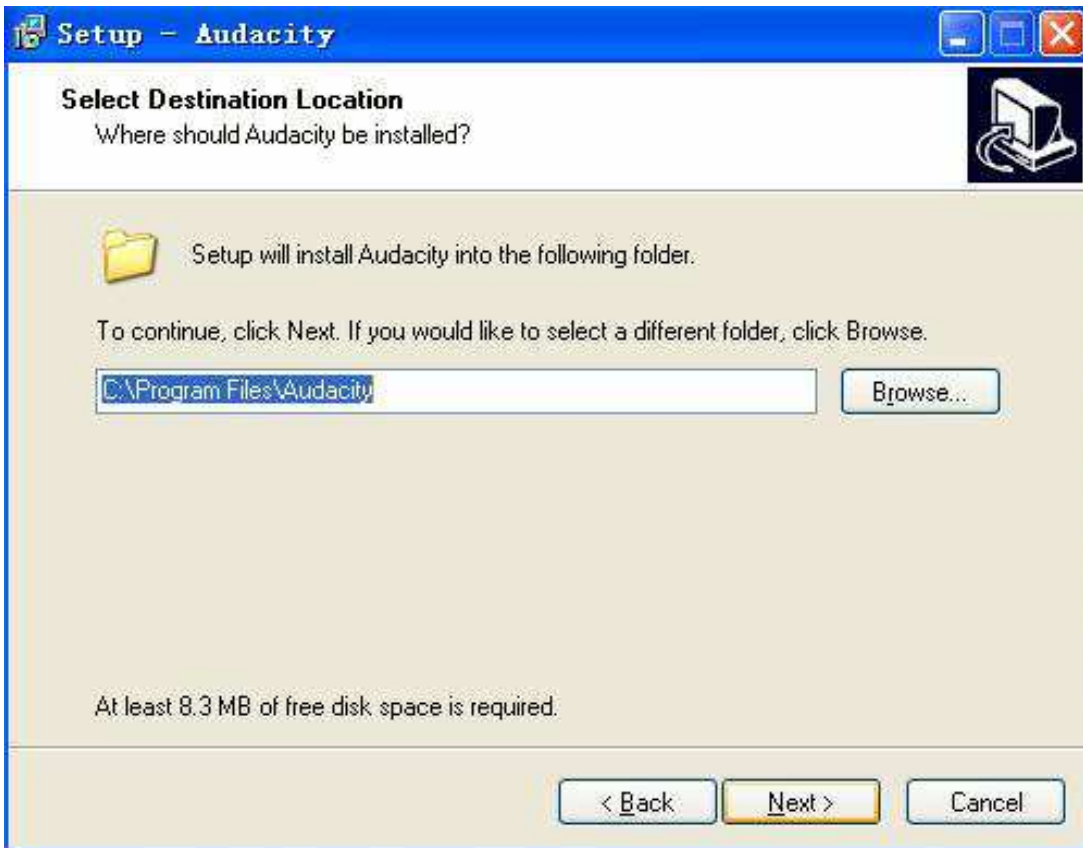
Setup - Audacity

Select Destination Location
Where should Audacity be installed?

Setup will install Audacity into the following folder.

To continue, click Next. If you would like to select a different folder, click Browse.

C:\Program Files\Audacity

Browse...

At least 8.3 MB of free disk space is required.

< Back

Next >

Cancel